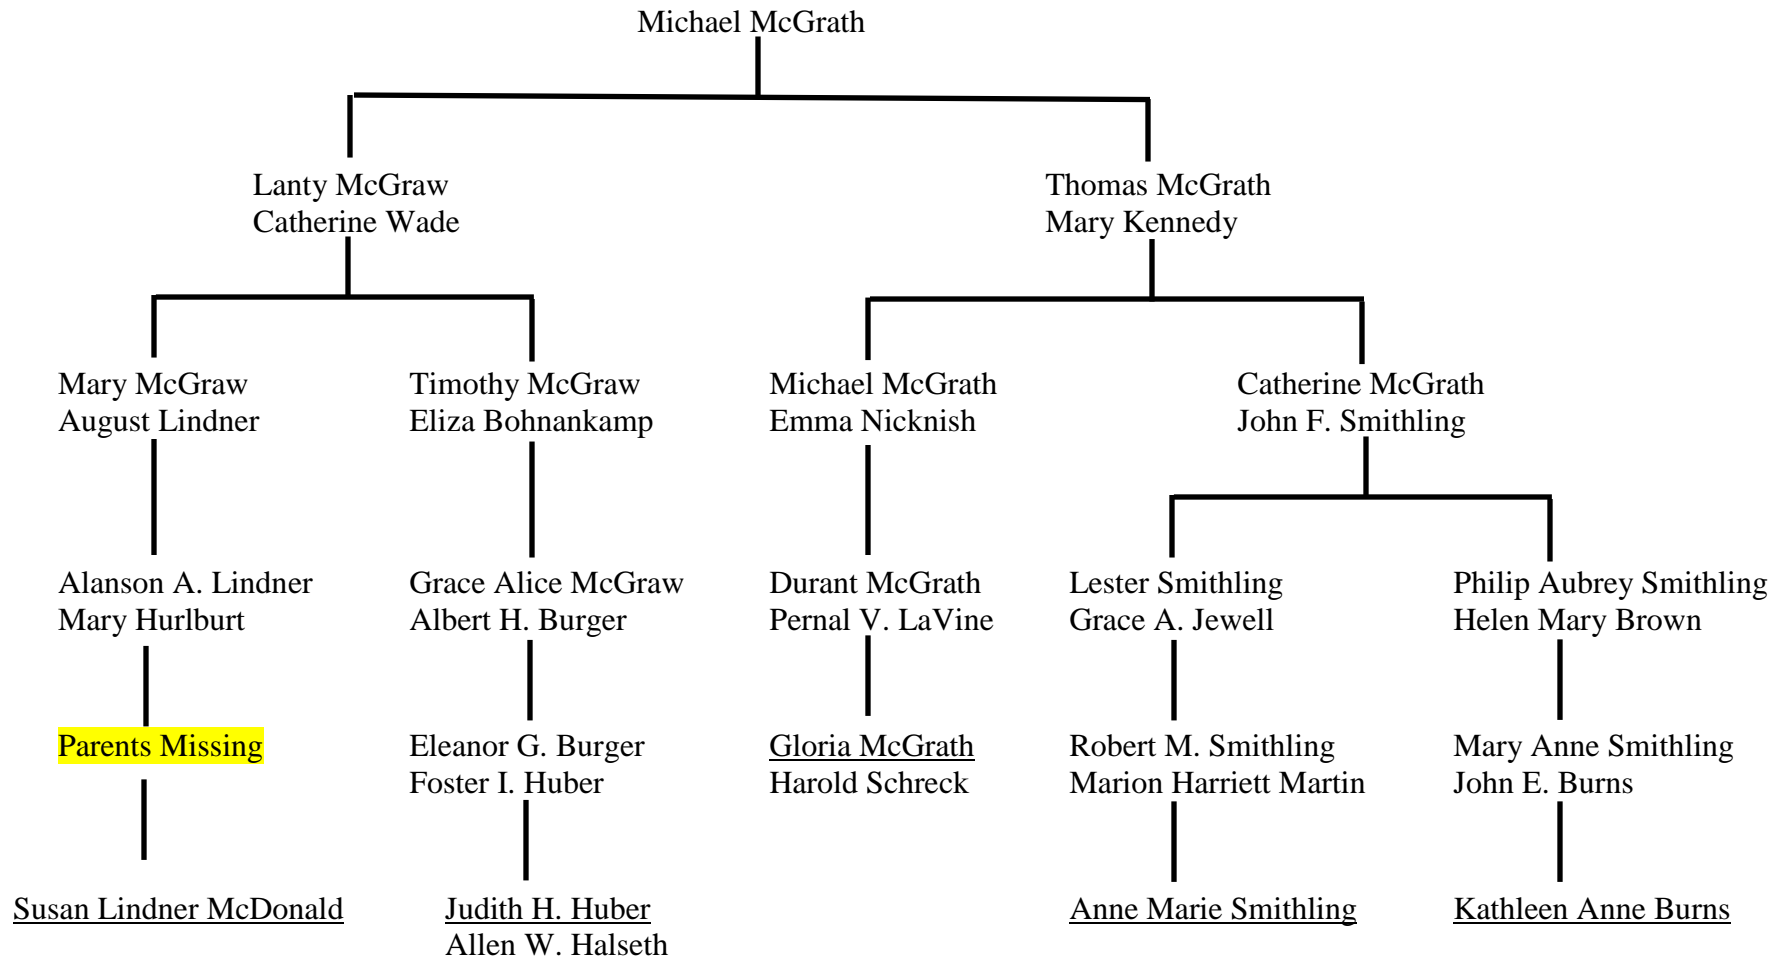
Michael McGrath

Lanty McGraw
Catherine Wade

Thomas McGrath
Mary Kennedy

Mary McGraw
August Lindner

Alanson A. Lindner
Mary Hurlburt

Parents Missing

Susan Lindner McDonald

Timothy McGraw
Eliza Bohnankamp

Grace Alice McGraw
Albert H. Burger

Eleanor G. Burger
Foster I. Huber

Judith H. Huber
Allen W. Halseth

Michael McGrath
Emma Nicknish

Durant McGrath
Pernal V. LaVine

Gloria McGrath
Harold Schreck

Catherine McGrath
John F. Smithling

Lester Smithling
Grace A. Jewell

Robert M. Smithling
Marion Harriett Martin

Anne Marie Smithling

Philip Aubrey Smithling
Helen Mary Brown

Mary Anne Smithling
John E. Burns

Kathleen Anne Burns